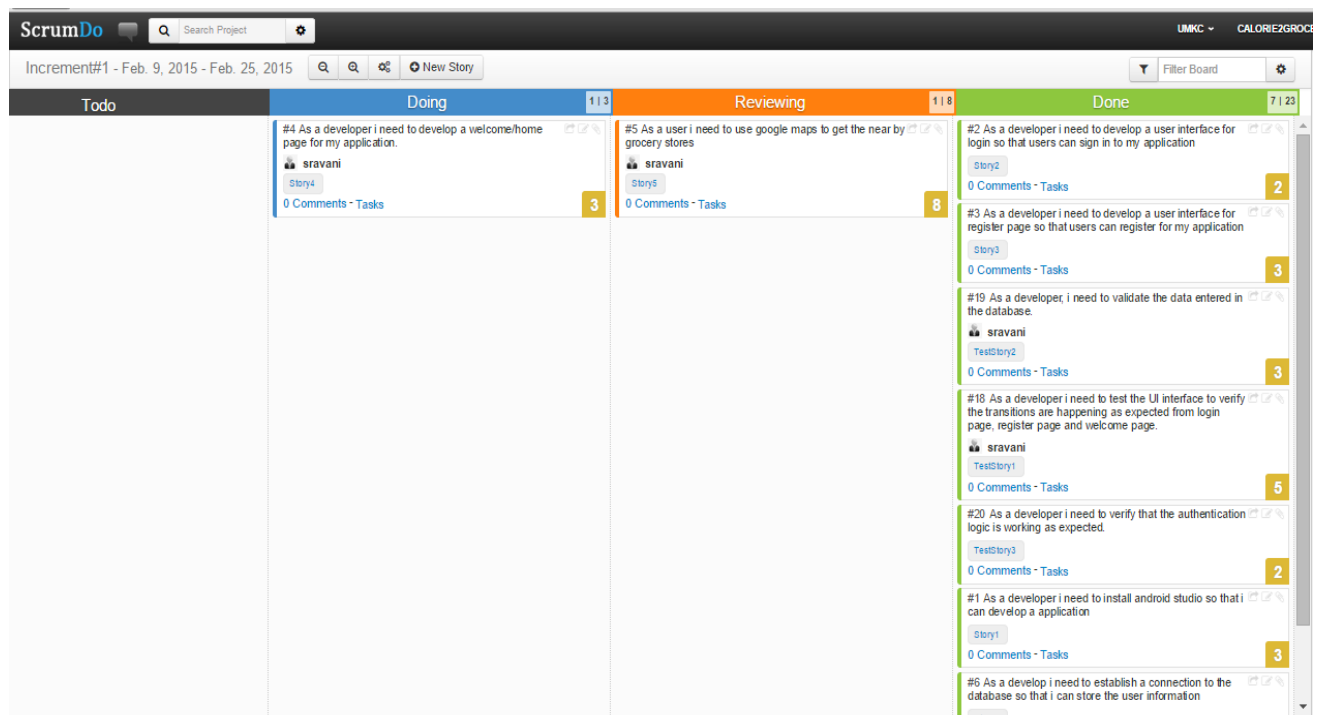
ScrumDo
Search Project
UMKC
CALORIE2GROCE
Increment#1 - Feb. 9, 2015 - Feb. 25, 2015
New Story
Filter Board

Todo

Doing 1 | 3

#4 As a developer i need to develop a welcome/home page for my application.
sravani
Story4
0 Comments - Tasks
3

Reviewing 1 | 8

#5 As a user i need to use google maps to get the near by grocery stores
sravani
Story5
0 Comments - Tasks
8

Done 7 | 23

#2 As a developer i need to develop a user interface for login so that users can sign in to my application
Story2
0 Comments - Tasks
2

#3 As a developer i need to develop a user interface for register page so that users can register for my application
Story3
0 Comments - Tasks
3

#19 As a developer, i need to validate the data entered in the database.
sravani
TestStory2
0 Comments - Tasks
3

#18 As a developer i need to test the UI interface to verify the transitions are happening as expected from login page, register page and welcome page.
sravani
TestStory1
0 Comments - Tasks
5

#20 As a developer i need to verify that the authentication logic is working as expected.
TestStory3
0 Comments - Tasks
2

#1 As a developer i need to install android studio so that i can develop a application
Story1
0 Comments - Tasks
3

#6 As a develop i need to establish a connection to the database so that i can store the user information